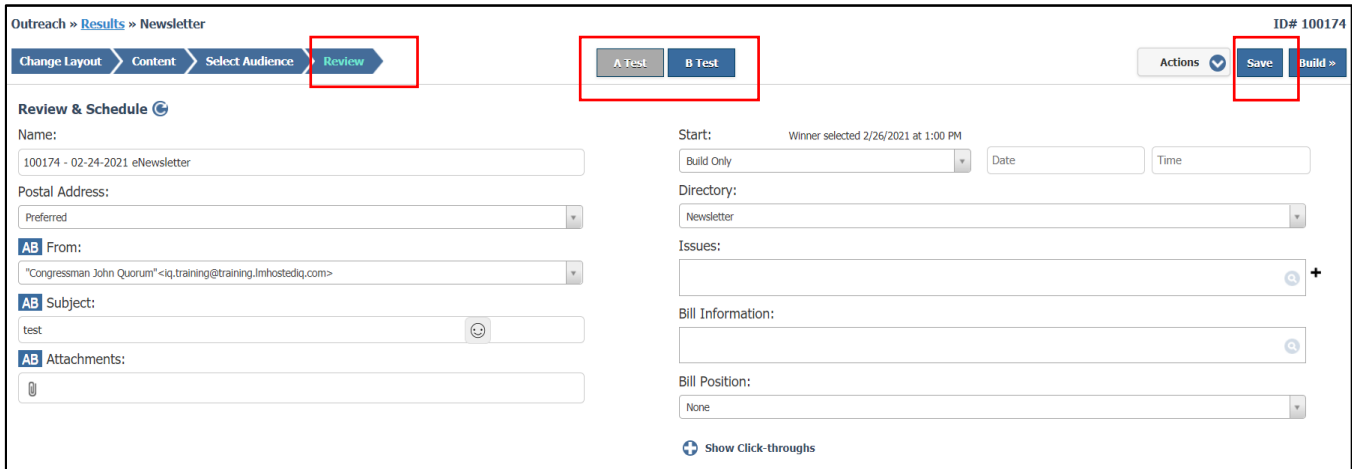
Outreach » Results » Newsletter

ID# 100174

Change Layout Content Select Audience Review

A Test B Test

Actions Save Build »

Review & Schedule

Name:

100174 - 02-24-2021 eNewsletter

Postal Address:

Preferred

AB From:

"Congressman John Quorum"<iq.training@training.lmhostediq.com>

AB Subject:

test

AB Attachments:

Start: Winner selected 2/26/2021 at 1:00 PM

Build Only

Date

Time

Directory:

Newsletter

Issues:

Bill Information:

Bill Position:

None

Show Click-throughs